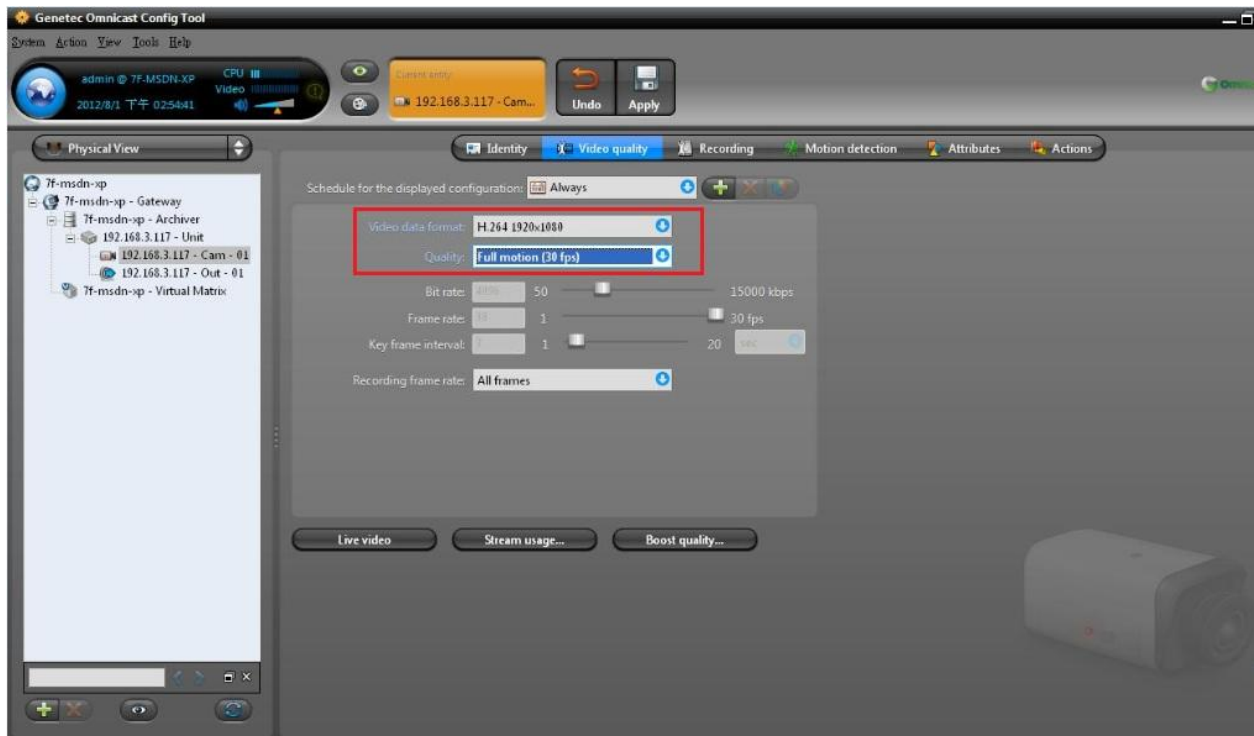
Genetec Omnicast Config Tool

System Action View Tools Help

admin @ 7F-MSDN-XP
2012/8/1 下午 02:54:41
CPU
Video

Current entity:
192.168.3.117 - Cam...
Undo
Apply

Physical View

7f-msdn-xp
7f-msdn-xp - Gateway
7f-msdn-xp - Archiver
192.168.3.117 - Unit
192.168.3.117 - Cam - 01
192.168.3.117 - Out - 01
7f-msdn-xp - Virtual Matrix

Identity
Video quality
Recording
Motion detection
Attributes
Actions

Schedule for the displayed configuration: Always

Video data format: H.264 1920x1080
Quality: Full motion (30 fps)

Bit rate: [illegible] 50 15000 kbps
Frame rate: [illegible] 1 30 fps
Key frame interval: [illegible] 1 20 sec

Recording frame rate: All frames

Live video
Stream usage...
Boost quality...